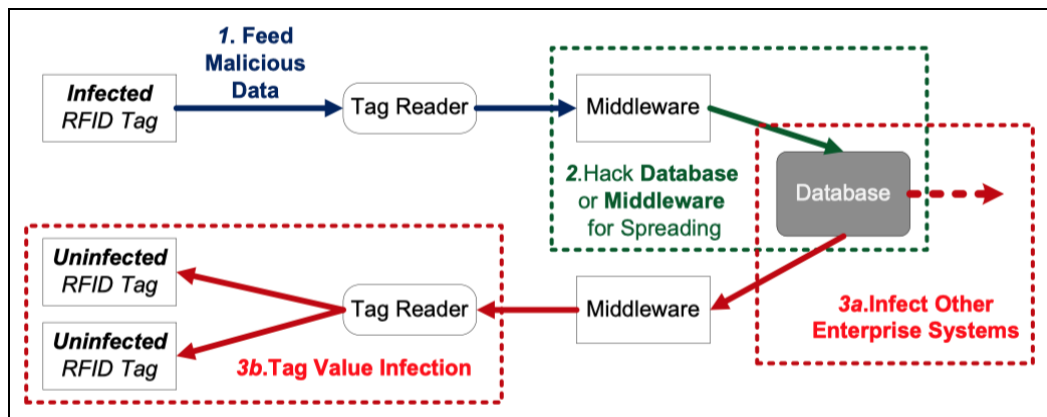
Infected RFID Tag

1. Feed Malicious Data

Tag Reader

Middleware

2.Hack Database or Middleware for Spreading

Database

3a.Infect Other Enterprise Systems

Uninfected RFID Tag

Uninfected RFID Tag

Tag Reader

Middleware

3b.Tag Value Infection